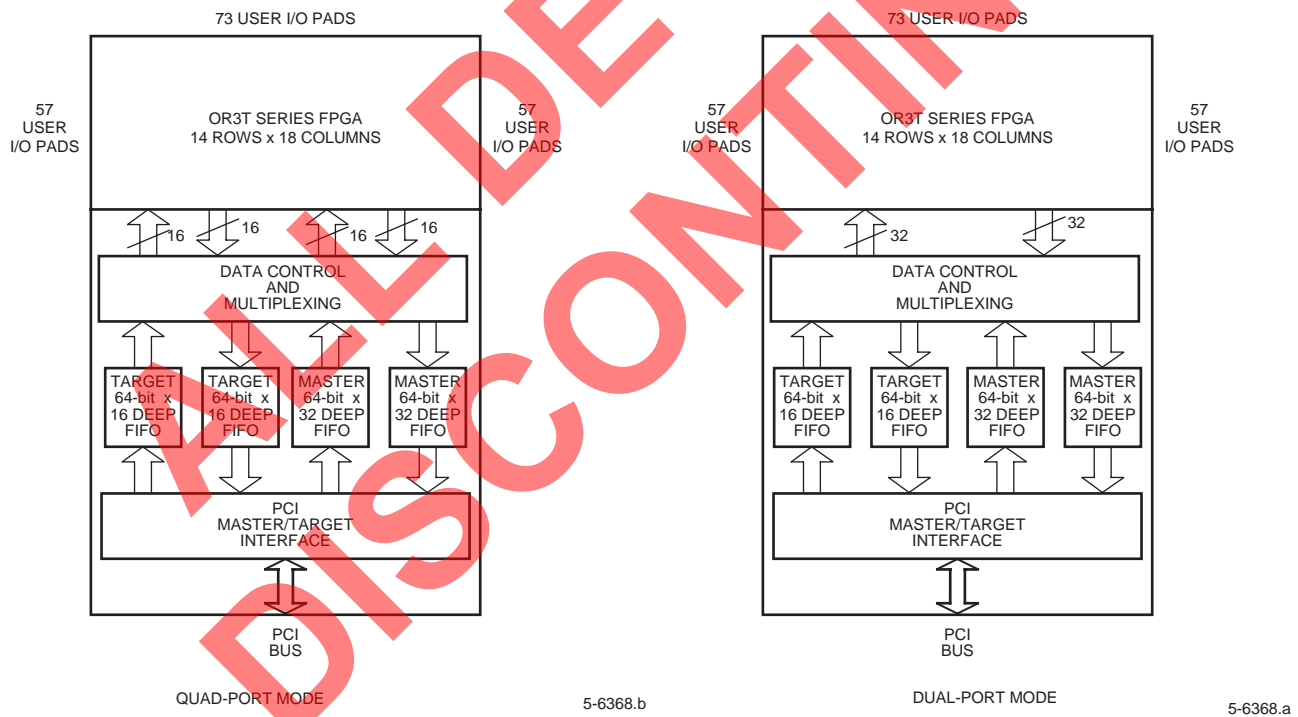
ALL DEVICES DISCONTINUED

73 USER I/O PADS

57 USER I/O PADS

OR3T SERIES FPGA
14 ROWS x 18 COLUMNS

57 USER I/O PADS

16 16 16 16

DATA CONTROL AND MULTIPLEXING

TARGET 64-bit x 16 DEEP FIFO

TARGET 64-bit x 16 DEEP FIFO

MASTER 64-bit x 32 DEEP FIFO

MASTER 64-bit x 32 DEEP FIFO

PCI MASTER/TARGET INTERFACE

PCI BUS

QUAD-PORT MODE

5-6368.b

73 USER I/O PADS

57 USER I/O PADS

OR3T SERIES FPGA
14 ROWS x 18 COLUMNS

57 USER I/O PADS

32 32

DATA CONTROL AND MULTIPLEXING

TARGET 64-bit x 16 DEEP FIFO

TARGET 64-bit x 16 DEEP FIFO

MASTER 64-bit x 32 DEEP FIFO

MASTER 64-bit x 32 DEEP FIFO

PCI MASTER/TARGET INTERFACE

PCI BUS

DUAL-PORT MODE

5-6368.a